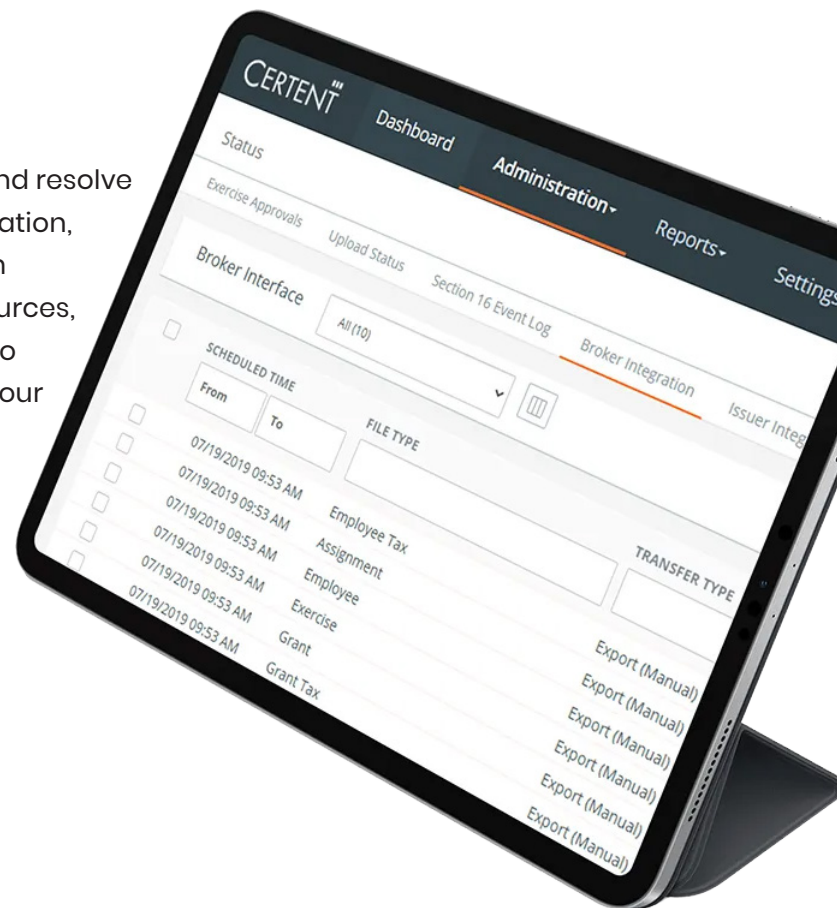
nd resolve
ation,
n
urces,
o
our

CERTENT

Dashboard

Administration

Reports

Settings

Status

Exercise Approvals

Upload Status

Section 16 Event Log

Broker Integration

Issuer Integ

Broker Interface

All (10)

SCHEDULED TIME

From

To

FILE TYPE

TRANSFER TYPE

| | | |
|---|---|---|
| 07/19/2019 09:53 AM | Employee Tax | Export (Manual) |
| 07/19/2019 09:53 AM | Assignment | Export (Manual) |
| 07/19/2019 09:53 AM | Employee | Export (Manual) |
| 07/19/2019 09:53 AM | Exercise | Export (Manual) |
| 07/19/2019 09:53 AM | Grant | Export (Manual) |
| 07/19/2019 09:53 AM | Grant Tax | Export (Manual) |